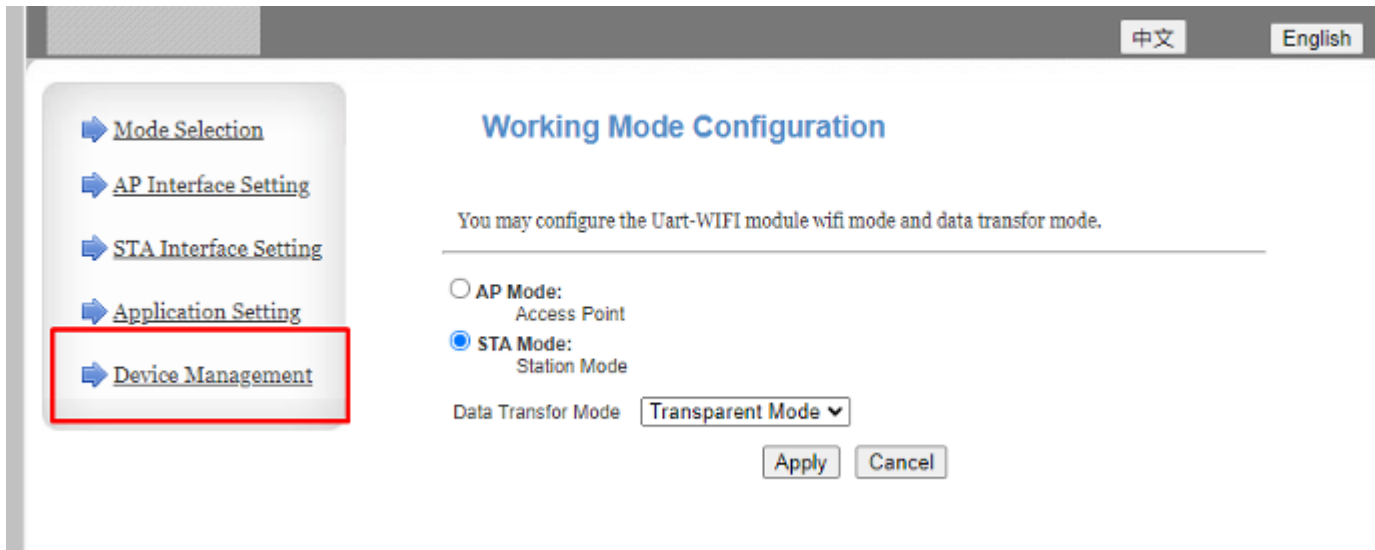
中文

English

Mode Selection

AP Interface Setting

STA Interface Setting

Application Setting

Device Management

Working Mode Configuration

You may configure the Uart-WIFI module wifi mode and data transfor mode.

AP Mode:
Access Point

STA Mode:
Station Mode

Data Transfor Mode Transparent Mode

Apply Cancel